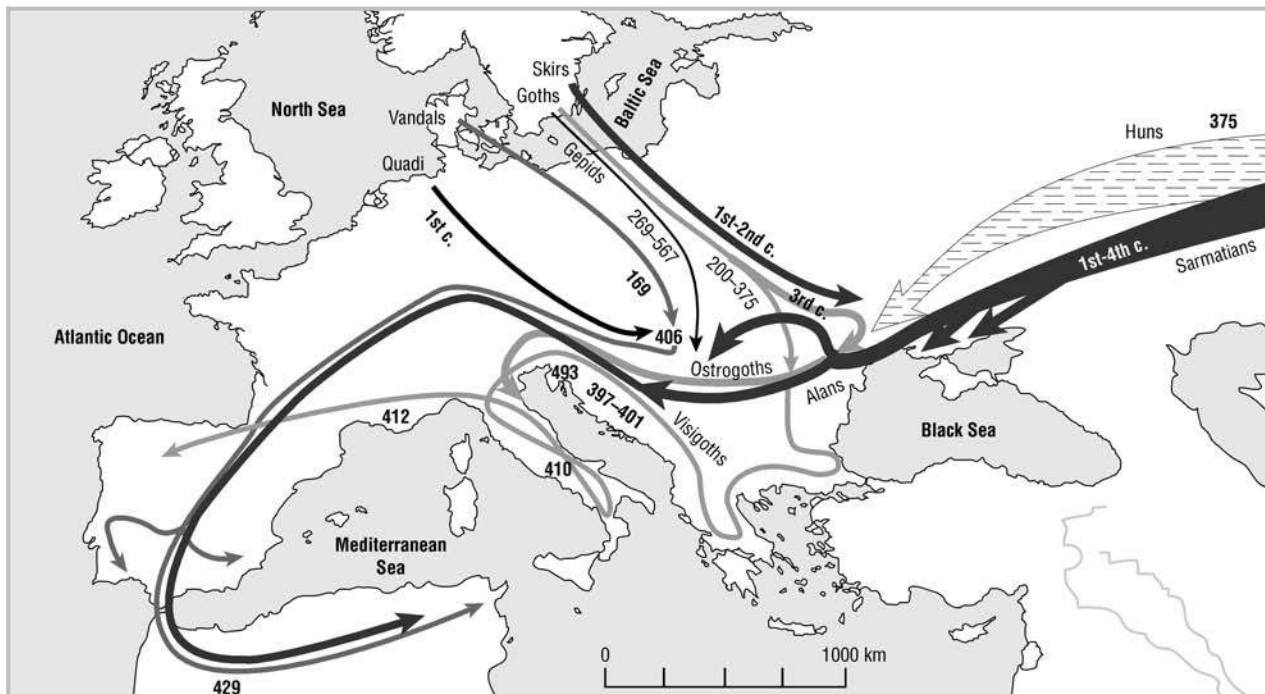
Skirs
Goths
Baltic Sea
North Sea
Vandals
Gepids
Huns 375
Quadi
1st c.
269–567
200–375
1st–2nd c.
169
3rd c.
1st–4th c.
Sarmatians
Atlantic Ocean
406
Ostrogoths
493
397–401
Alans
412
Visigoths
Black Sea
410
Mediterranean Sea
0
1000 km
429